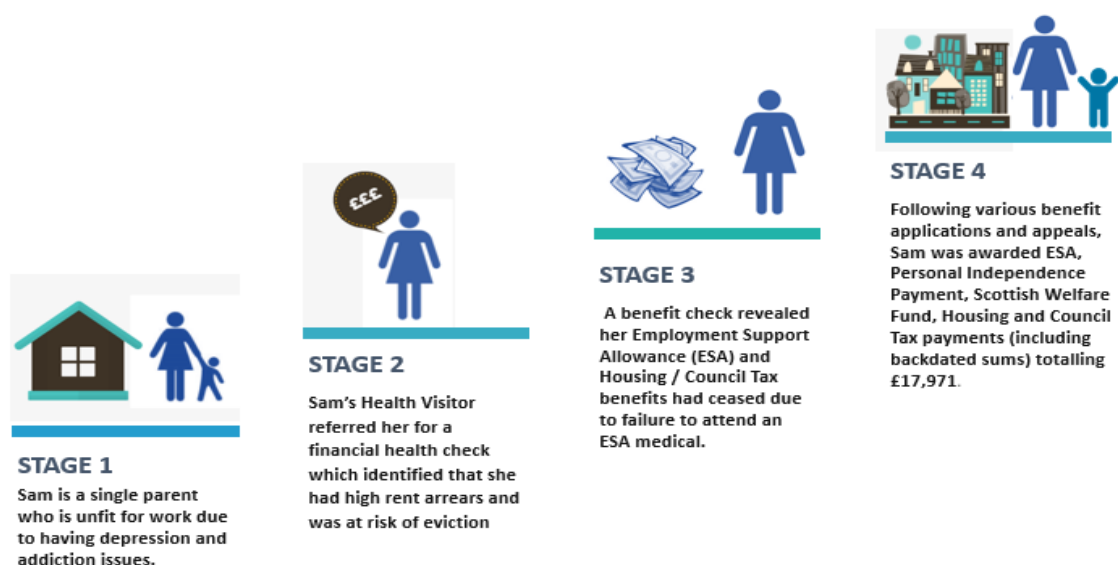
£££

STAGE 1

Sam is a single parent who is unfit for work due to having depression and addiction issues.

STAGE 2

Sam's Health Visitor referred her for a financial health check which identified that she had high rent arrears and was at risk of eviction

STAGE 3

A benefit check revealed her Employment Support Allowance (ESA) and Housing / Council Tax benefits had ceased due to failure to attend an ESA medical.

STAGE 4

Following various benefit applications and appeals, Sam was awarded ESA, Personal Independence Payment, Scottish Welfare Fund, Housing and Council Tax payments (including backdated sums) totalling £17,971.